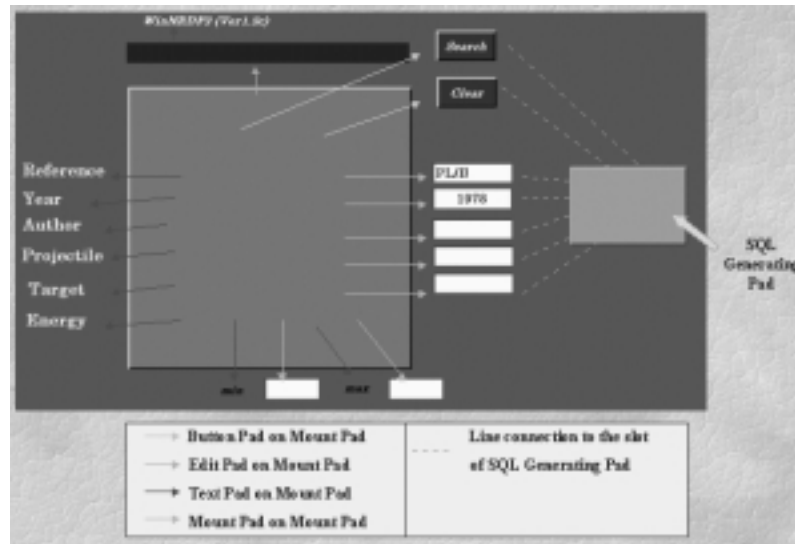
WinNRDF9 (Ver1.0)

Search

Clear

Reference

Year

Author

Projectile

Target

Energy

PL/B

1978

min

max

SQL Generating Pad

| Button Pad on Mount Pad | Line connection to the slot of SQL Generating Pad |
|---|---|
| Edit Pad on Mount Pad | |
| Text Pad on Mount Pad | |
| Mount Pad on Mount Pad | |